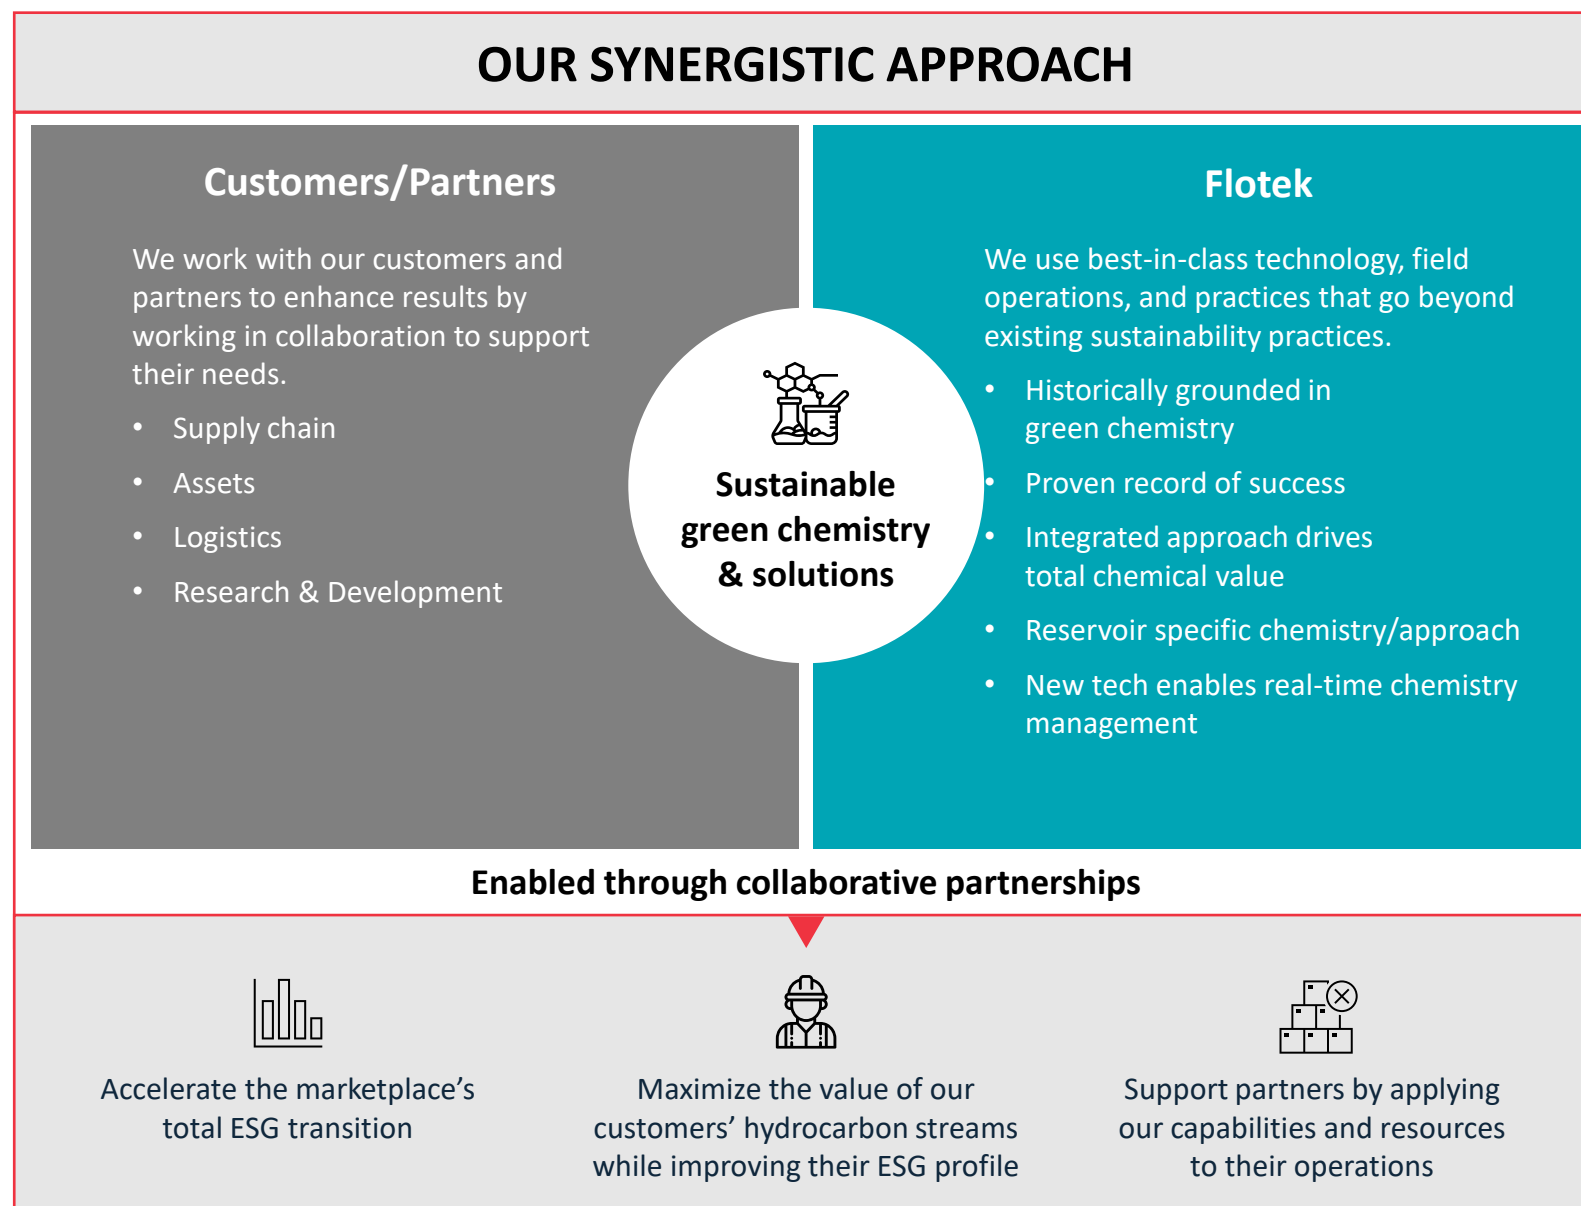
OUR SYNERGISTIC APPROACH

Customers/Partners

We work with our customers and partners to enhance results by working in collaboration to support their needs.

- Supply chain
- Assets
- Logistics
- Research & Development

Sustainable green chemistry & solutions

Flotek

We use best-in-class technology, field operations, and practices that go beyond existing sustainability practices.

- Historically grounded in green chemistry
- Proven record of success
- Integrated approach drives total chemical value
- Reservoir specific chemistry/approach
- New tech enables real-time chemistry management

Enabled through collaborative partnerships

Accelerate the marketplace's total ESG transition

Maximize the value of our customers' hydrocarbon streams while improving their ESG profile

Support partners by applying our capabilities and resources to their operations